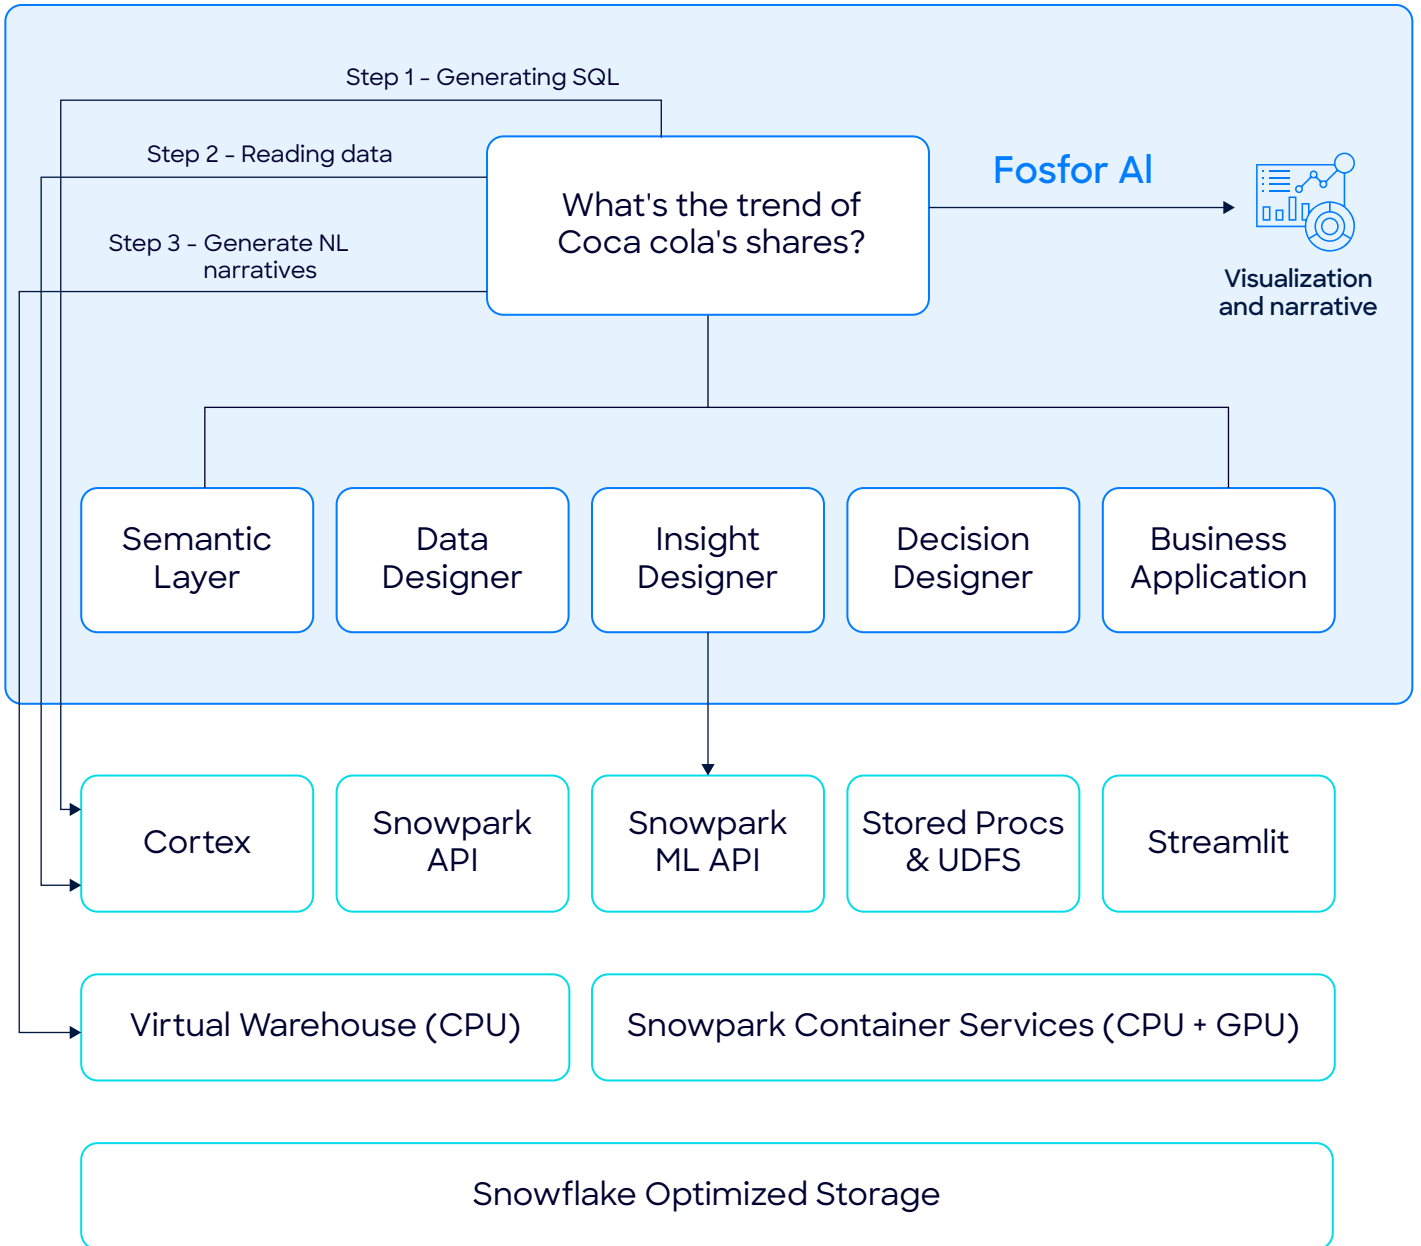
Step 1 - Generating SQL

Step 2 - Reading data

Step 3 - Generate NL narratives

What's the trend of Coca cola's shares?

Fosfor AI

Visualization and narrative

Semantic Layer

Data Designer

Insight Designer

Decision Designer

Business Application

Cortex

Snowpark API

Snowpark ML API

Stored Procs & UDFS

Streamlit

Virtual Warehouse (CPU)

Snowpark Container Services (CPU + GPU)

Snowflake Optimized Storage